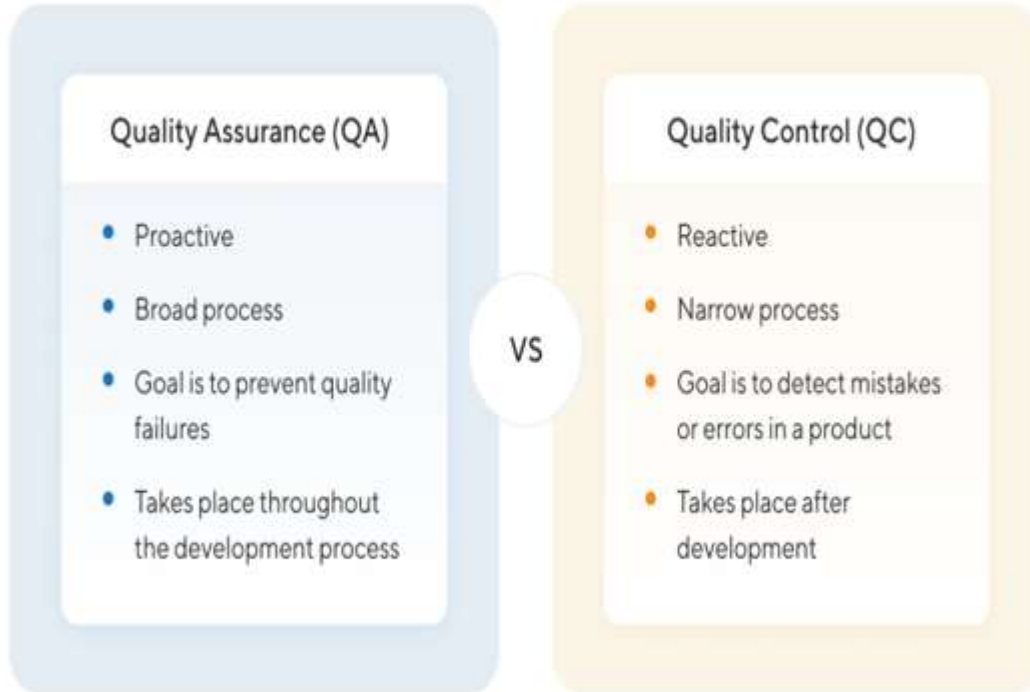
Quality Assurance (QA)

- Proactive
- Broad process
- Goal is to prevent quality failures
- Takes place throughout the development process

VS

Quality Control (QC)

- Reactive
- Narrow process
- Goal is to detect mistakes or errors in a product
- Takes place after development